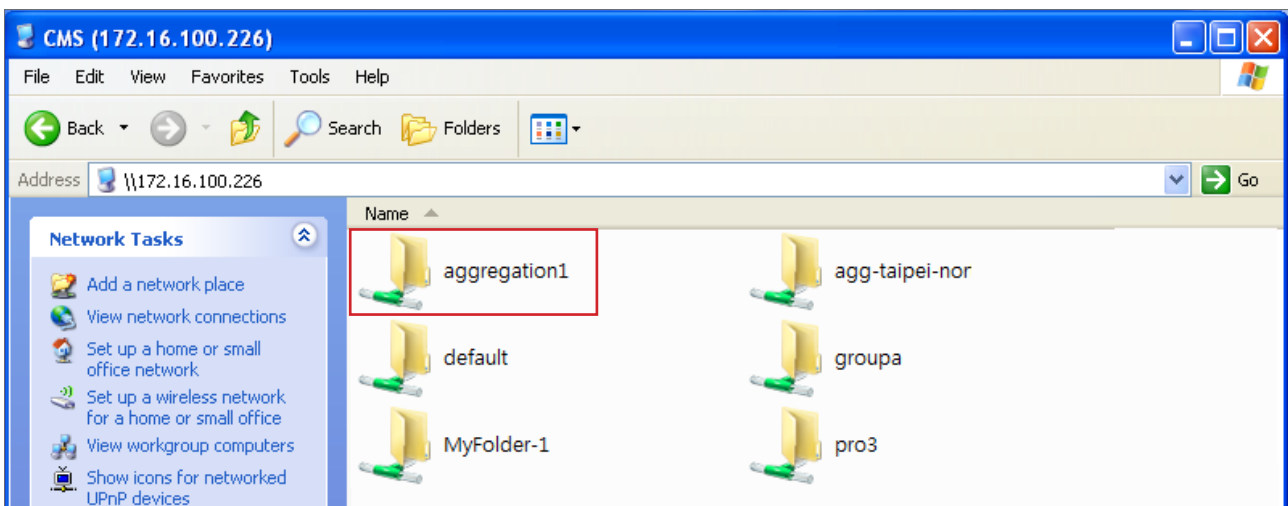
CMS (172.16.100.226)

File Edit View Favorites Tools Help

Back Search Folders

Address \\172.16.100.226 Go

Network Tasks

Add a network place
View network connections
Set up a home or small office network
Set up a wireless network for a home or small office
View workgroup computers
Show icons for networked UPnP devices

Name

aggregation1
agg-taipei-nor
default
groupa
MyFolder-1
pro3